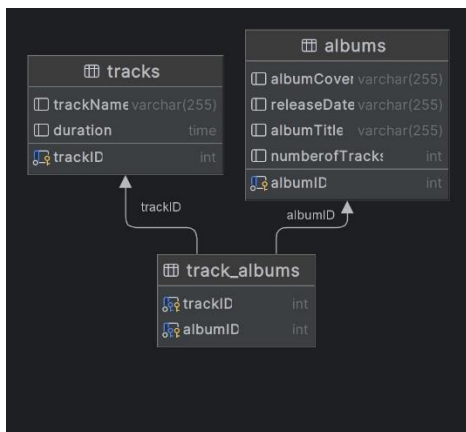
tracks

trackName varchar(255)
duration time
trackID int

albums

albumCover varchar(255)
releaseDate varchar(255)
albumTitle varchar(255)
numberofTracks int
albumID int

trackID

albumID

track_albums

trackID int
albumID int